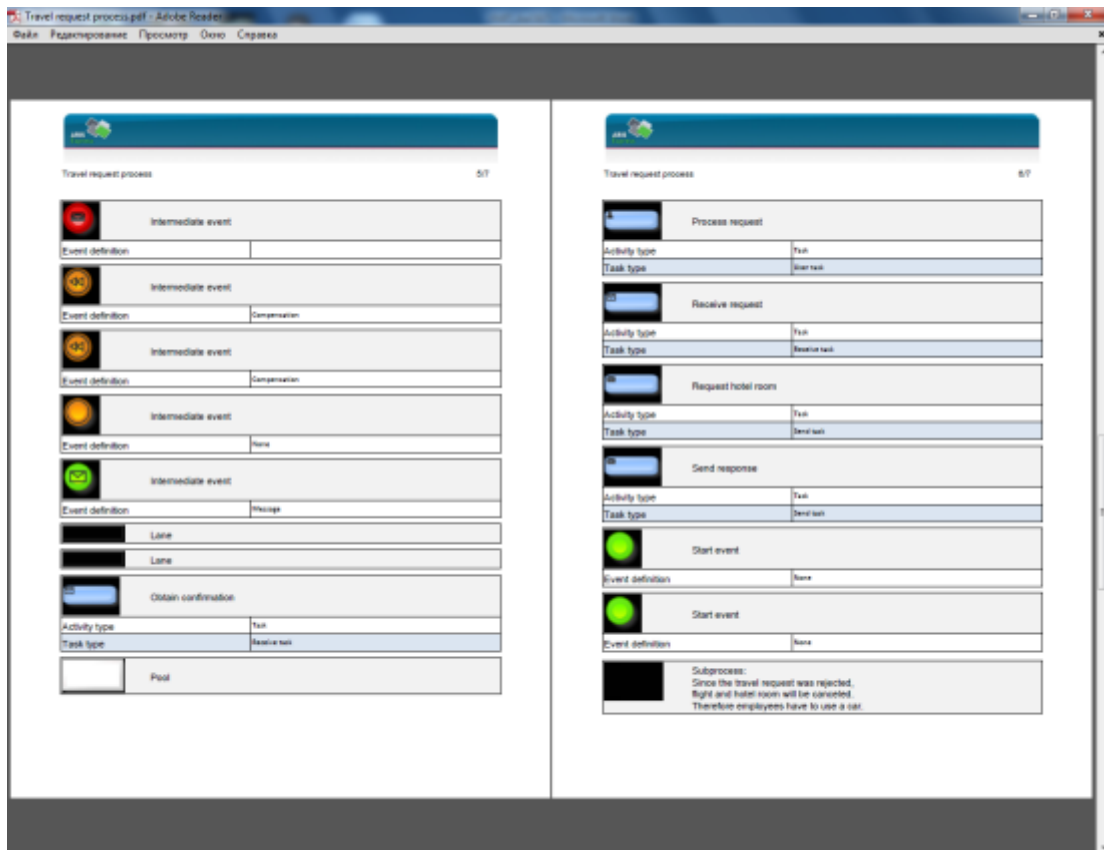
Travel request process.pdf - Adobe Reader

Файл Редактирование Просмотр Окно Справка

Travel request process 5/7

| Intermediate event | |
|---|---|
| Event definition | |

| Intermediate event | |
|---|---|
| Event definition | Compensation |

| Intermediate event | |
|---|---|
| Event definition | Compensation |

| Intermediate event | |
|---|---|
| Event definition | None |

| Intermediate event | |
|---|---|
| Event definition | Message |

Lane

Lane

| Obtain confirmation | |
|---|---|
| Activity type | Task |
| Task type | Receive task |

Pool

Travel request process 6/7

| Process request | |
|---|---|
| Activity type | Task |
| Task type | User task |

| Receive request | |
|---|---|
| Activity type | Task |
| Task type | Receive task |

| Request hotel room | |
|---|---|
| Activity type | Task |
| Task type | Send task |

| Send response | |
|---|---|
| Activity type | Task |
| Task type | Send task |

| Start event | |
|---|---|
| Event definition | None |

| Start event | |
|---|---|
| Event definition | None |

Subprocess:
Since the travel request was rejected, flight and hotel room will be canceled. Therefore employees have to use a car.